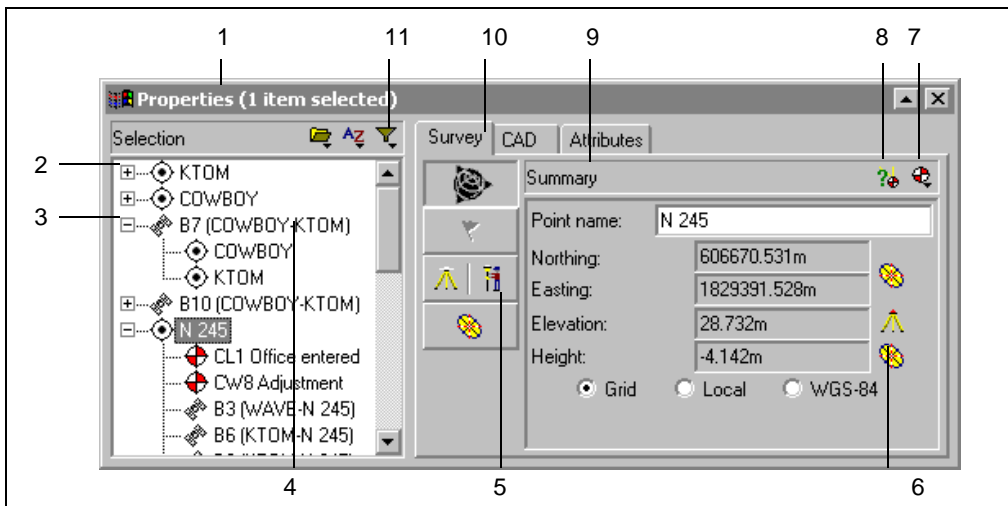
1 11 10 9 8 7

Properties (1 item selected)

Selection

Survey CAD Attributes

2 KTOM
COWBOY
3 B7 (COWBOY-KTOM)
COWBOY
KTOM
B10 (COWBOY-KTOM)
N 245
CL1 Office entered
CW8 Adjustment
B3 (WAVE-N 245)
B6 (KTOM-N 245)
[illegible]

Summary

| Point name: | N 245 |
|---|---|
| Northing: | 606670.531m |
| Easting: | 1829391.528m |
| Elevation: | 28.732m |
| Height: | -4.142m |

Grid Local WGS-84

4 5 6